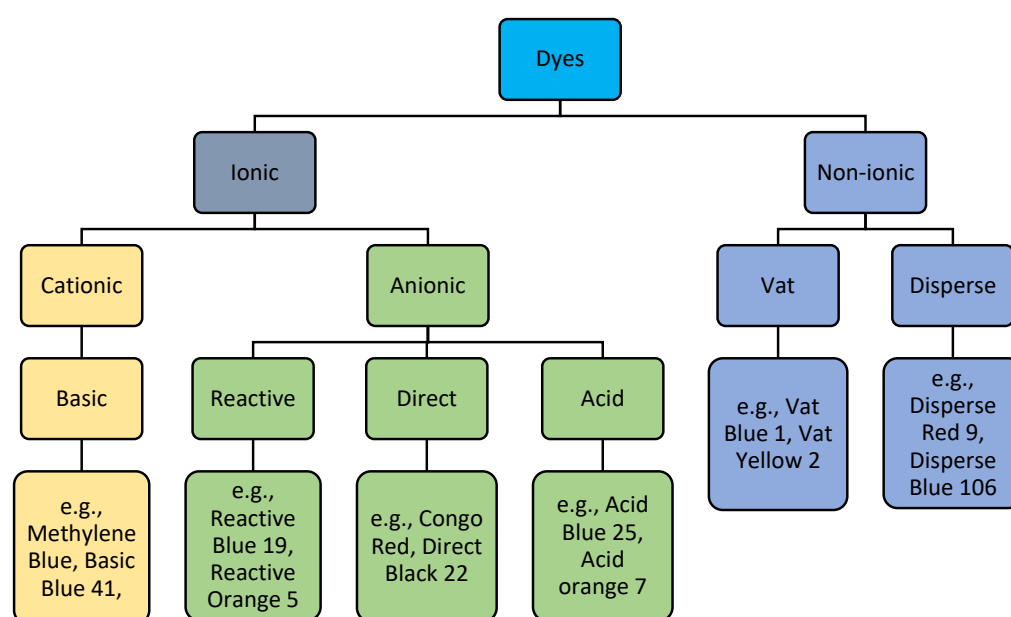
Dyes

Ionic

Non-ionic

Cationic

Anionic

Vat

Disperse

Basic

Reactive

Direct

Acid

e.g., Vat Blue 1, Vat Yellow 2

e.g., Disperse Red 9, Disperse Blue 106

e.g., Methylene Blue, Basic Blue 41,

e.g., Reactive Blue 19, Reactive Orange 5

e.g., Congo Red, Direct Black 22

e.g., Acid Blue 25, Acid orange 7